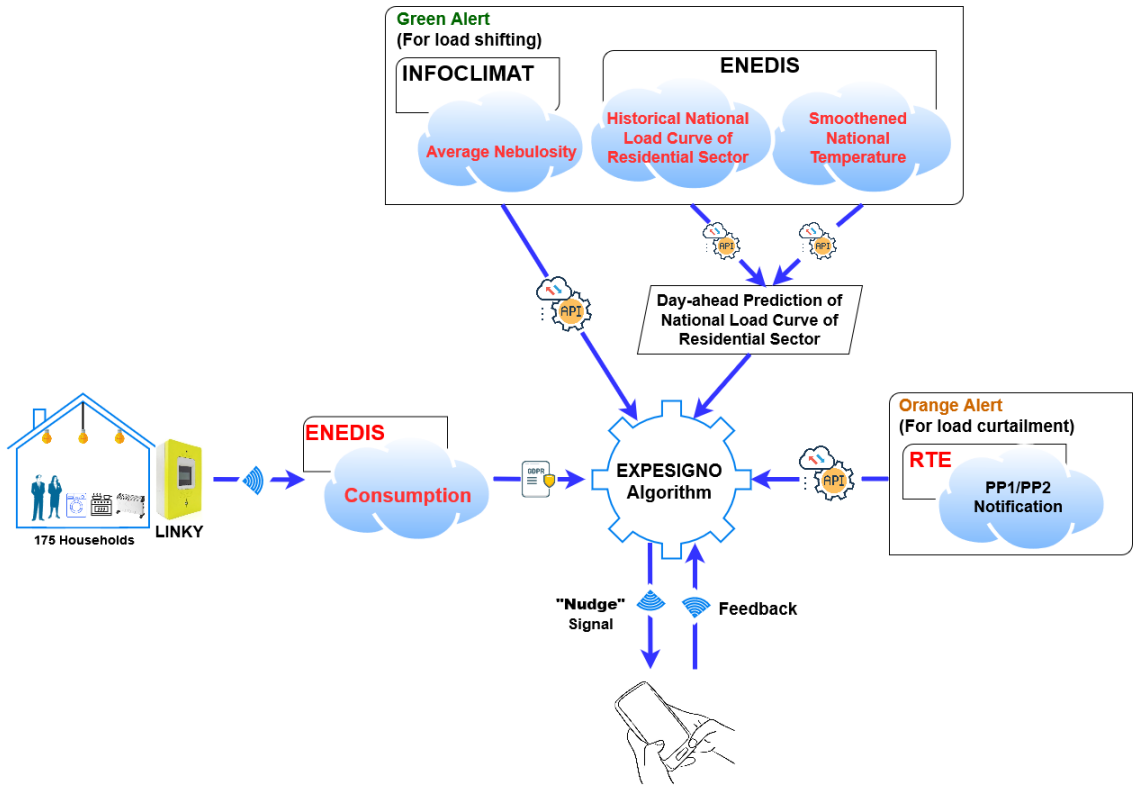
Green Alert
(For load shifting)

INFOCLIMAT

Average Nebulosity

ENEDIS

Historical National Load Curve of Residential Sector

Smoothened National Temperature

API

API

API

Day-ahead Prediction of National Load Curve of Residential Sector

Orange Alert
(For load curtailment)

RTE

PP1/PP2 Notification

API

175 Households

LINKY

ENEDIS

Consumption

GDPR

EXPESIGNO Algorithm

"Nudge" Signal

Feedback